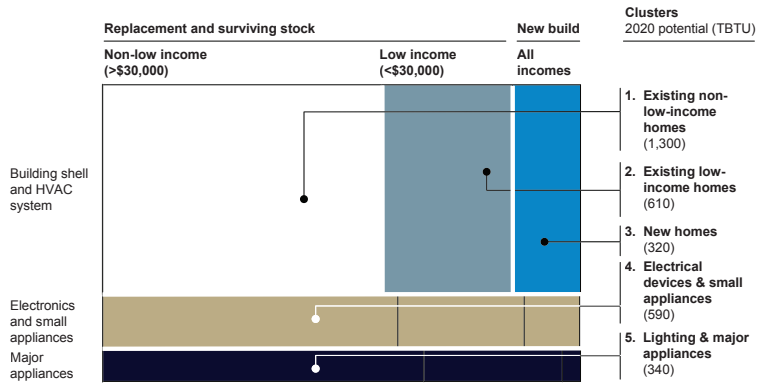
Replacement and surviving stock

New build

Clusters
2020 potential (TBTU)

Non-low income (>$30,000)

Low income (<$30,000)

All incomes

Building shell and HVAC system

Electronics and small appliances

Major appliances

1. Existing non-low-income homes (1,300)

2. Existing low-income homes (610)

3. New homes (320)

4. Electrical devices & small appliances (590)

5. Lighting & major appliances (340)